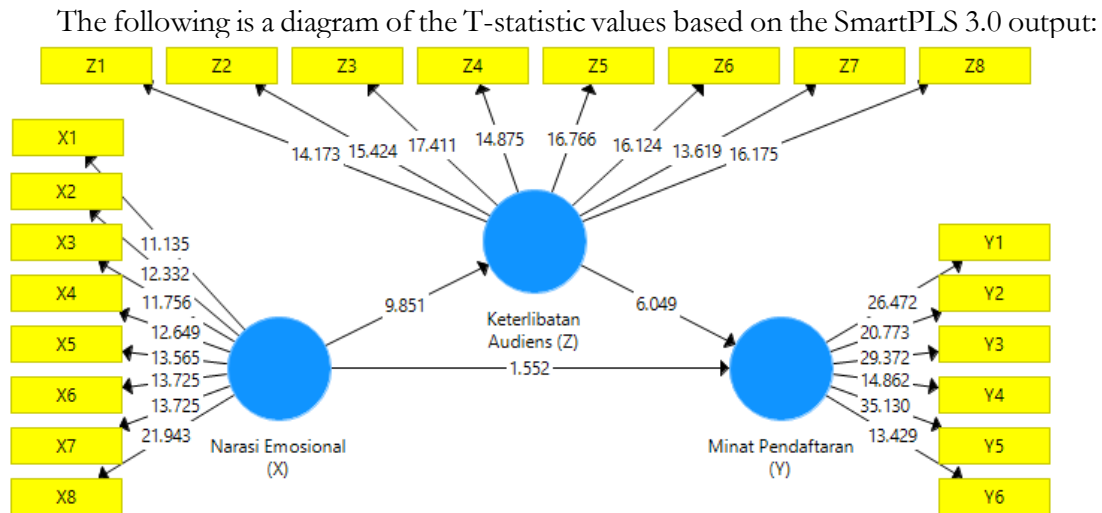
The following is a diagram of the T-statistic values based on the SmartPLS 3.0 output:

Z1
Z2
Z3
Z4
Z5
Z6
Z7
Z8

14.173
15.424
17.411
14.875
16.766
16.124
13.619
16.175

X1
X2
X3
X4
X5
X6
X7
X8

11.135
12.332
11.756
12.649
13.565
13.725
13.725
21.943

9.851

Keterlibatan Audiens (Z)

6.049

1.552

Narasi Emosional (X)

Minat Pendaftaran (Y)

Y1
Y2
Y3
Y4
Y5
Y6

26.472
20.773
29.372
14.862
35.130
13.429